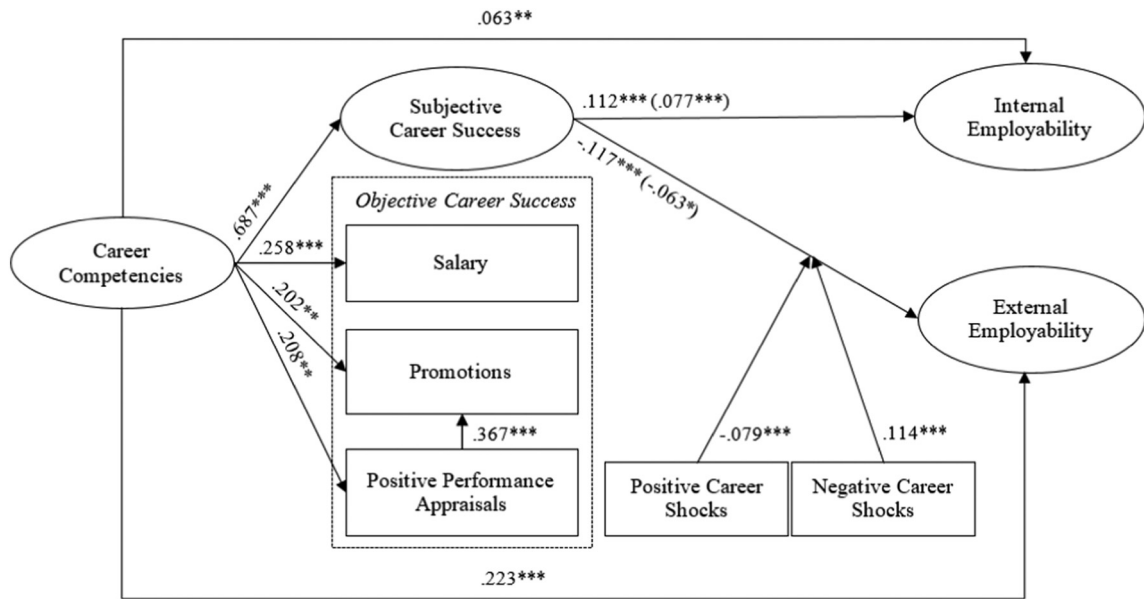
.063**

Subjective Career Success

.112*** (.077***)

Internal Employability

-.117*** (-.063*)

Objective Career Success

.687***

Career Competencies

.258***

Salary

.202**

.208**

Promotions

.367***

Positive Performance Appraisals

External Employability

-.079***

.114***

Positive Career Shocks

Negative Career Shocks

.223***